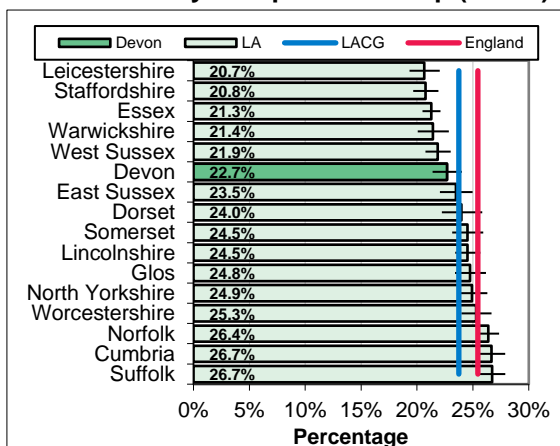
Devon
LA
LACG
England

Leicestershire 20.7%
Staffordshire 20.8%
Essex 21.3%
Warwickshire 21.4%
West Sussex 21.9%
Devon 22.7%
East Sussex 23.5%
Dorset 24.0%
Somerset 24.5%
Lincolnshire 24.5%
Glos 24.8%
North Yorkshire 24.9%
Worcestershire 25.3%
Norfolk 26.4%
Cumbria 26.7%
Suffolk 26.7%

0% 5% 10% 15% 20% 25% 30%
Percentage